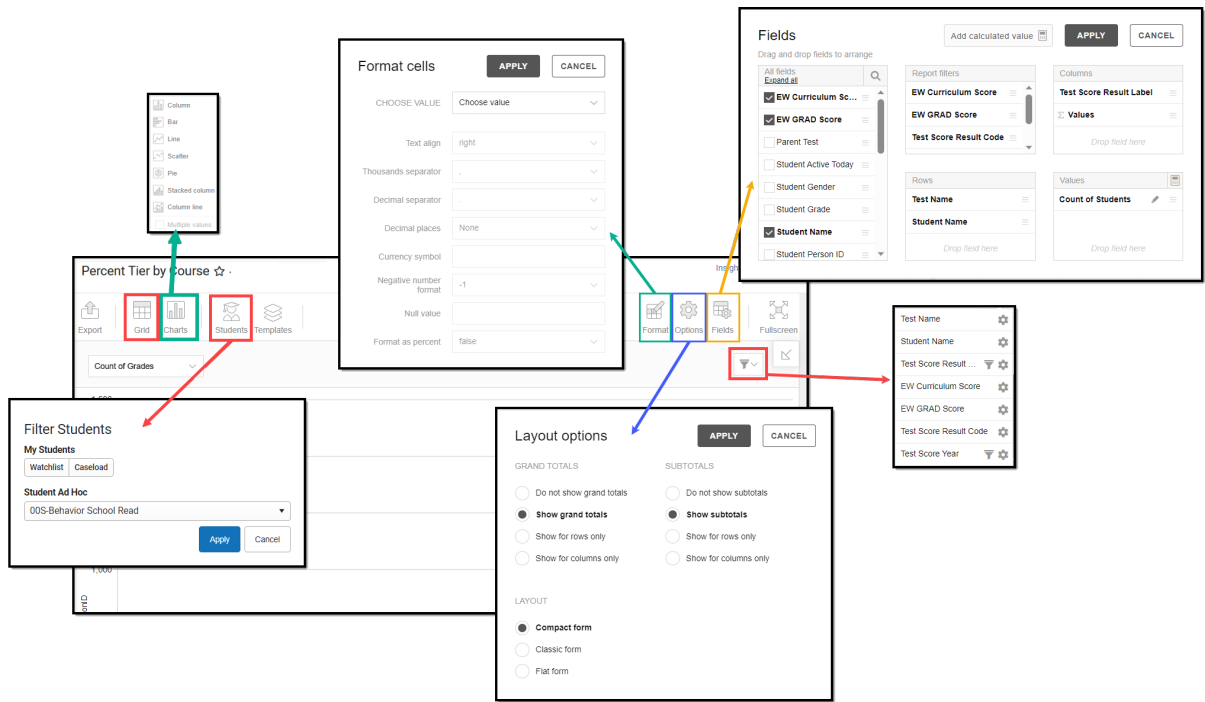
Column
Bar
Line
Scatter
Pie
Stacked column
Column line
Multiple values

Percent Tier by Course ☆ ·

Insigh

Export
Grid
Charts
Students
Templates

Format
Options
Fields
Fullscreen

Count of Grades

1,500

1,000

Format cells
APPLY
CANCEL
CHOOSE VALUE
Choose value
Text align
right
Thousands separator
Decimal separator
Decimal places
None
Currency symbol
Negative number format
-1
Null value
Format as percent
false

Fields
Add calculated value
APPLY
CANCEL
Drag and drop fields to arrange
All fields
Expand all
EW Curriculum Sco...
EW GRAD Score
Parent Test
Student Active Today
Student Gender
Student Grade
Student Name
Student Person ID
Report filters
EW Curriculum Score
EW GRAD Score
Test Score Result Code
Columns
Test Score Result Label
Σ Values
Drop field here
Rows
Test Name
Student Name
Drop field here
Values
Count of Students
Drop field here

Test Name
Student Name
Test Score Result ...
EW Curriculum Score
EW GRAD Score
Test Score Result Code
Test Score Year

Filter Students
My Students
Watchlist
Caseload
Student Ad Hoc
00S-Behavior School Read
Apply
Cancel

Layout options
APPLY
CANCEL
GRAND TOTALS
Do not show grand totals
Show grand totals
Show for rows only
Show for columns only
SUBTOTALS
Do not show subtotals
Show subtotals
Show for rows only
Show for columns only
LAYOUT
Compact form
Classic form
Flat form